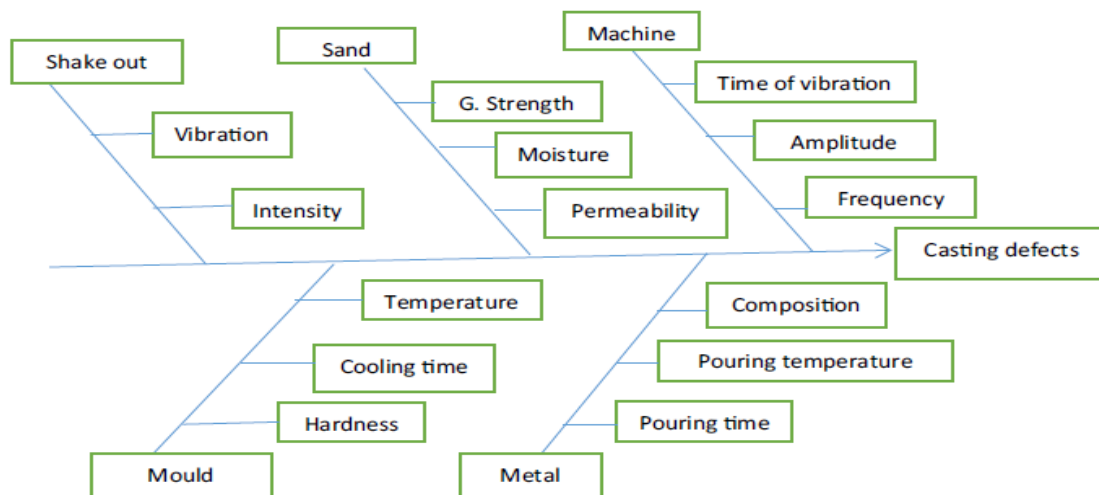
Shake out

Vibration

Intensity

Sand

G. Strength

Moisture

Permeability

Machine

Time of vibration

Amplitude

Frequency

Casting defects

Temperature

Cooling time

Hardness

Mould

Composition

Pouring temperature

Pouring time

Metal